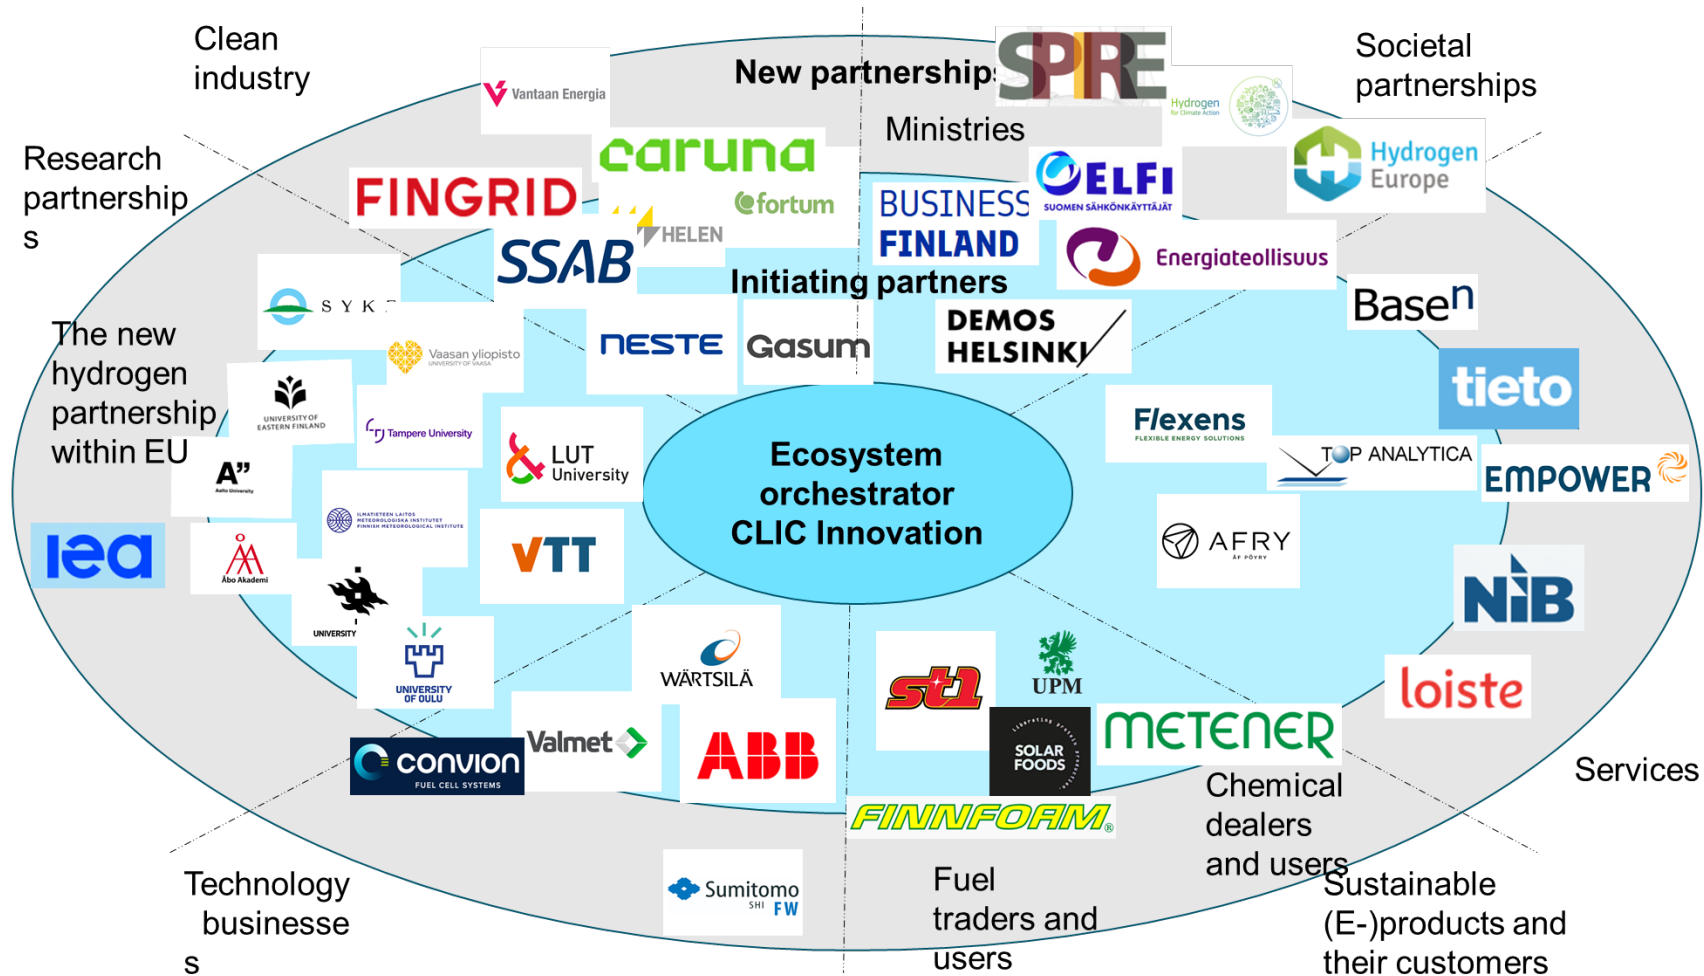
Clean industry

Research partnerships

New partnerships

SPIRE

Hydrogen for Climate Action

Societal partnerships

Hydrogen Europe

Ministries

Vantaan Energia

caruna

FINGRID

fortum

HELEN

SSAB

BUSINESS FINLAND

ELFI SUOMEN SÄHKÖNKÄYTTÄJÄT

Energiateollisuus

Initiating partners

Basen

SYKE

Vaasan yliopisto UNIVERSITY OF VAASA

NESTE

Gasum

DEMOS HELSINKI

The new hydrogen partnership within EU

UNIVERSITY OF EASTERN FINLAND

Tampere University

LUT University

Ecosystem orchestrator CLIC Innovation

tieto

Flexens FLEXIBLE ENERGY SOLUTIONS

TOP ANALYTICA

EMPOWER

A" Aalto University

ILMATIETEEN LAITOS METEOROLOGISKA INSTITUTET FINNISH METEOROLOGICAL INSTITUTE

AFRY ÅF PÖYRY

iea

Åbo Akademi

VTT

UNIVERSITY

NIB

UNIVERSITY OF OULU

WÄRTSILÄ

st1

UPM

loiste

convion FUEL CELL SYSTEMS

Valmet

ABB

SOLAR FOODS

METENER

Services

FINNFOAM

Chemical dealers and users

Technology businesses

Sumitomo SHI FW

Fuel traders and users

Sustainable (E-)products and their customers